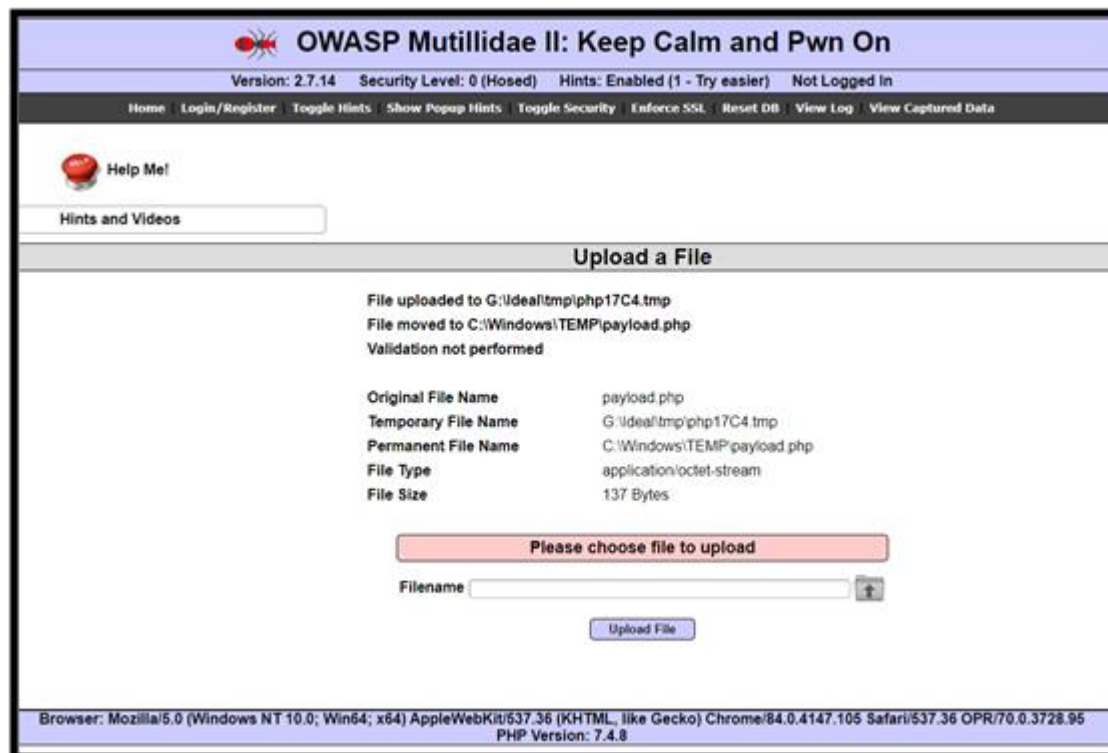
OWASP Mutillidae II: Keep Calm and Pwn On

Version: 2.7.14 Security Level: 0 (Hosed) Hints: Enabled (1 - Try easier) Not Logged In

Home Login/Register Toggle Hints Show Popup Hints Toggle Security Enforce SSL Reset DB View Log View Captured Data

Help Me!

Hints and Videos

Upload a File

File uploaded to G:\ldeal\tmp\php17C4.tmp
File moved to C:\Windows\TEMP\payload.php
Validation not performed

| | |
|---|---|
| Original File Name | payload.php |
| Temporary File Name | G:\ldeal\tmp\php17C4.tmp |
| Permanent File Name | C:\Windows\TEMP\payload.php |
| File Type | application/octet-stream |
| File Size | 137 Bytes |

Please choose file to upload

Filename

Upload File

Browser: Mozilla/5.0 (Windows NT 10.0; Win64; x64) AppleWebKit/537.36 (KHTML, like Gecko) Chrome/84.0.4147.105 Safari/537.36 OPR/70.0.3728.95
PHP Version: 7.4.8